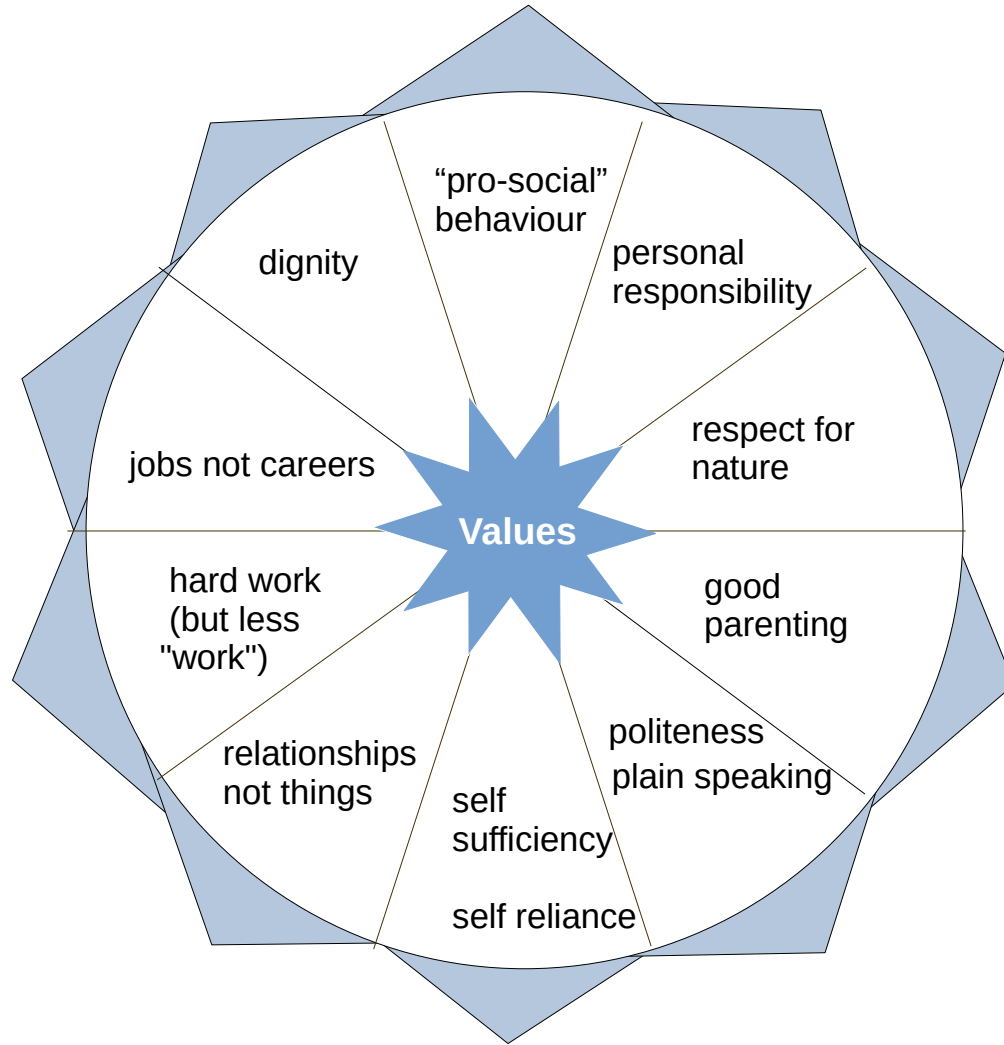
“pro-social” behaviour

personal responsibility

respect for nature

good parenting

politeness plain speaking

self sufficiency

self reliance

relationships not things

hard work (but less "work")

jobs not careers

dignity

Values